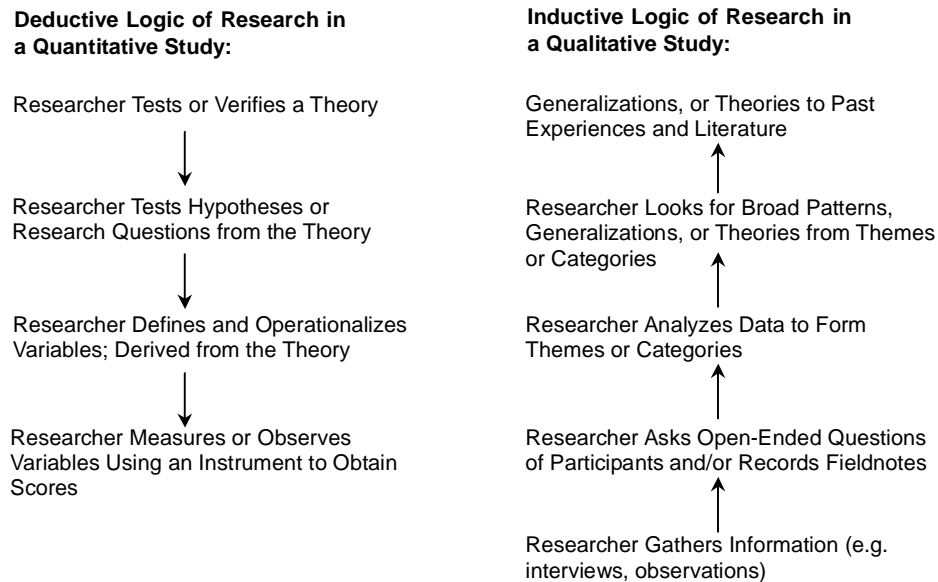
**Deductive Logic of Research in a Quantitative Study:**

Researcher Tests or Verifies a Theory

Researcher Tests Hypotheses or Research Questions from the Theory

Researcher Defines and Operationalizes Variables; Derived from the Theory

Researcher Measures or Observes Variables Using an Instrument to Obtain Scores

**Inductive Logic of Research in a Qualitative Study:**

Generalizations, or Theories to Past Experiences and Literature

Researcher Looks for Broad Patterns, Generalizations, or Theories from Themes or Categories

Researcher Analyzes Data to Form Themes or Categories

Researcher Asks Open-Ended Questions of Participants and/or Records Fieldnotes

Researcher Gathers Information (e.g. interviews, observations)